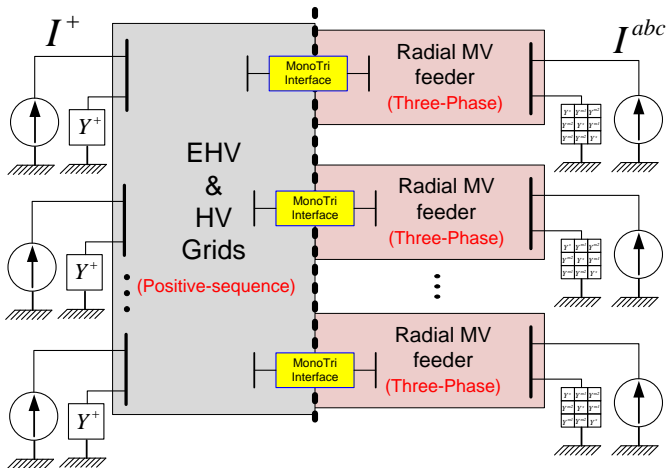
$I^+$

$I^{abc}$

MonoTri Interface

Radial MV feeder (Three-Phase)

$Y^+$

EHV & HV Grids (Positive-sequence)

MonoTri Interface

Radial MV feeder (Three-Phase)

$Y^+$

MonoTri Interface

Radial MV feeder (Three-Phase)

$Y^+$